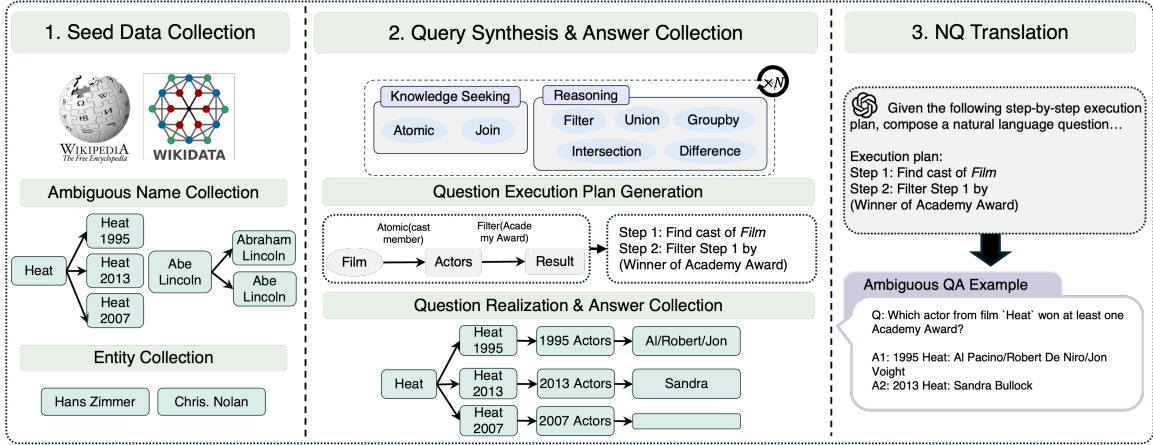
1. Seed Data Collection

WIKIPEDIA
The Free Encyclopedia

WIKIDATA

Ambiguous Name Collection

Heat

Heat 1995

Heat 2013

Heat 2007

Abe Lincoln

Abraham Lincoln

Abe Lincoln

Entity Collection

Hans Zimmer

Chris. Nolan

2. Query Synthesis & Answer Collection

×N

Knowledge Seeking

Atomic

Join

Reasoning

Filter

Union

Groupby

Intersection

Difference

Question Execution Plan Generation

Atomic(cast member)

Filter(Academy Award)

Film

Actors

Result

Step 1: Find cast of *Film*
Step 2: Filter Step 1 by (Winner of Academy Award)

Question Realization & Answer Collection

Heat

Heat 1995

1995 Actors

Al/Robert/Jon

Heat 2013

2013 Actors

Sandra

Heat 2007

2007 Actors

3. NQ Translation

Given the following step-by-step execution plan, compose a natural language question…

Execution plan:
Step 1: Find cast of *Film*
Step 2: Filter Step 1 by (Winner of Academy Award)

Ambiguous QA Example

Q: Which actor from film `Heat` won at least one Academy Award?

A1: 1995 Heat: Al Pacino/Robert De Niro/Jon Voight
A2: 2013 Heat: Sandra Bullock